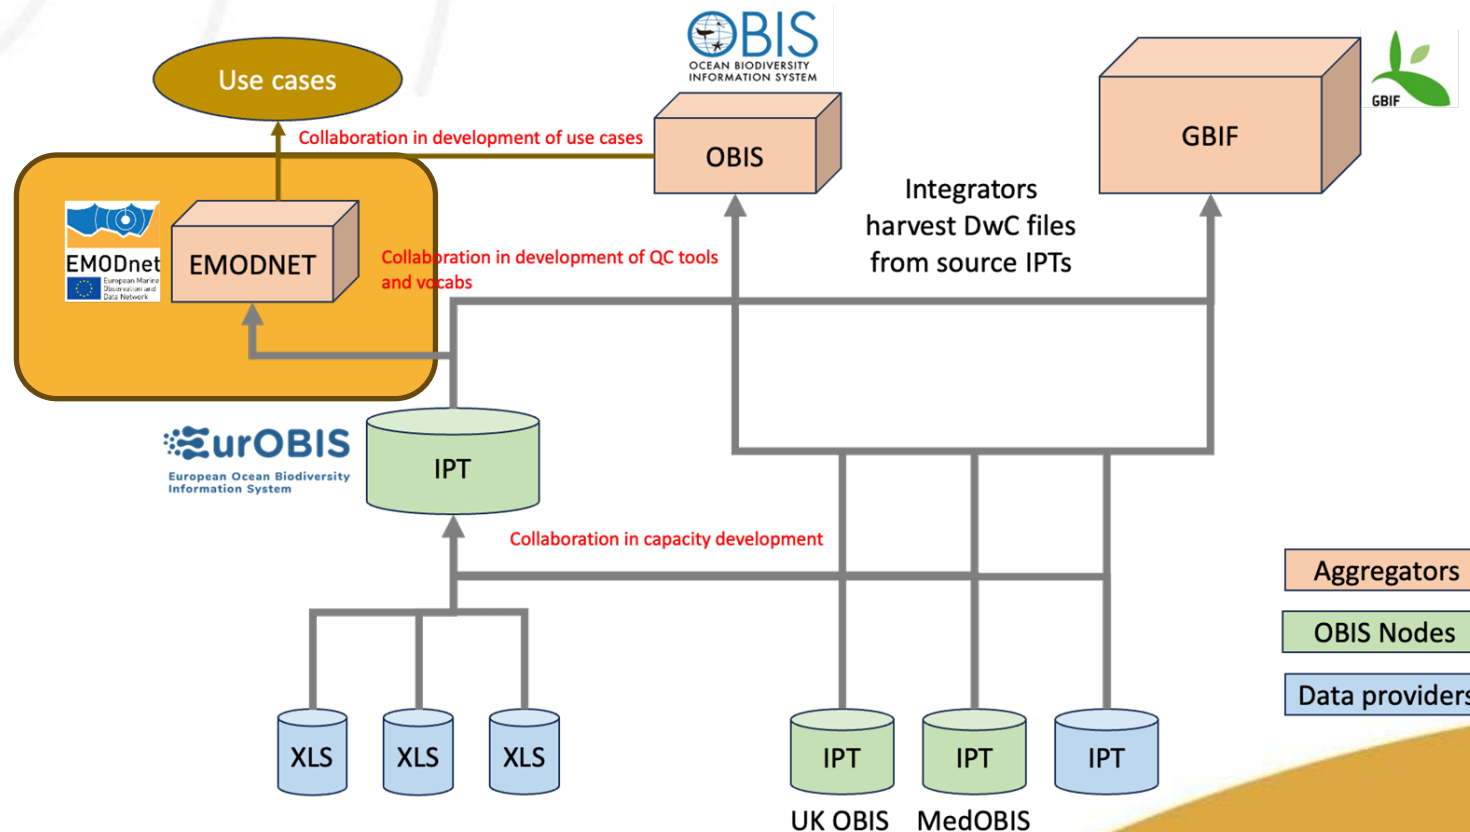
OBIS
OCEAN BIODIVERSITY INFORMATION SYSTEM

Use cases

Collaboration in development of use cases

OBIS

GBIF

GBIF

EMODnet
European Marine Observation and Data Network

EMODNET

Collaboration in development of QC tools and vocabs

Integrators harvest DwC files from source IPTs

EurOBIS
European Ocean Biodiversity Information System

IPT

Collaboration in capacity development

Aggregators

OBIS Nodes

Data providers

XLS

XLS

XLS

IPT

IPT

IPT

UK OBIS

MedOBIS